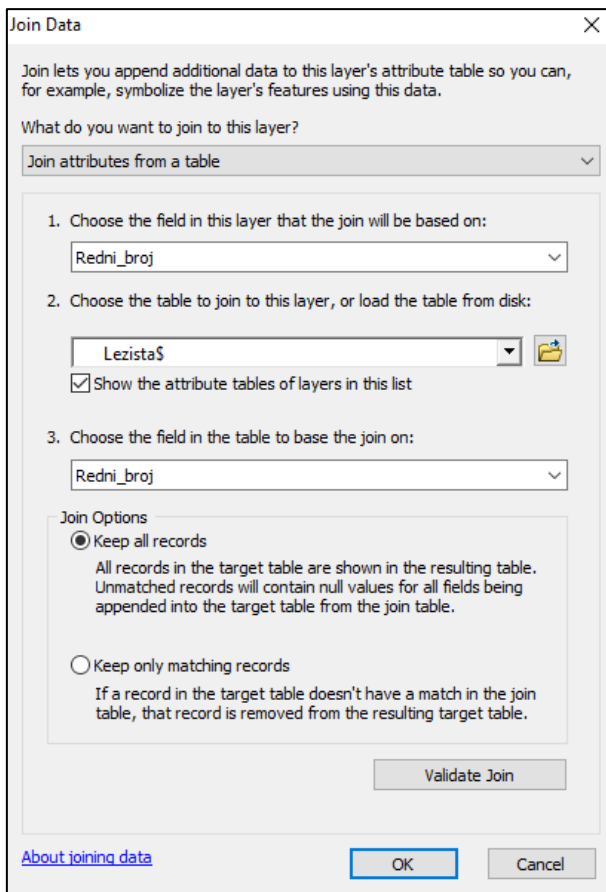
Join Data

Join lets you append additional data to this layer's attribute table so you can, for example, symbolize the layer's features using this data.

What do you want to join to this layer?

Join attributes from a table

1. Choose the field in this layer that the join will be based on:

Redni_broj

2. Choose the table to join to this layer, or load the table from disk:

Lezista$

Show the attribute tables of layers in this list

3. Choose the field in the table to base the join on:

Redni_broj

Join Options

Keep all records

All records in the target table are shown in the resulting table. Unmatched records will contain null values for all fields being appended into the target table from the join table.

Keep only matching records

If a record in the target table doesn't have a match in the join table, that record is removed from the resulting target table.

Validate Join

About joining data

OK

Cancel